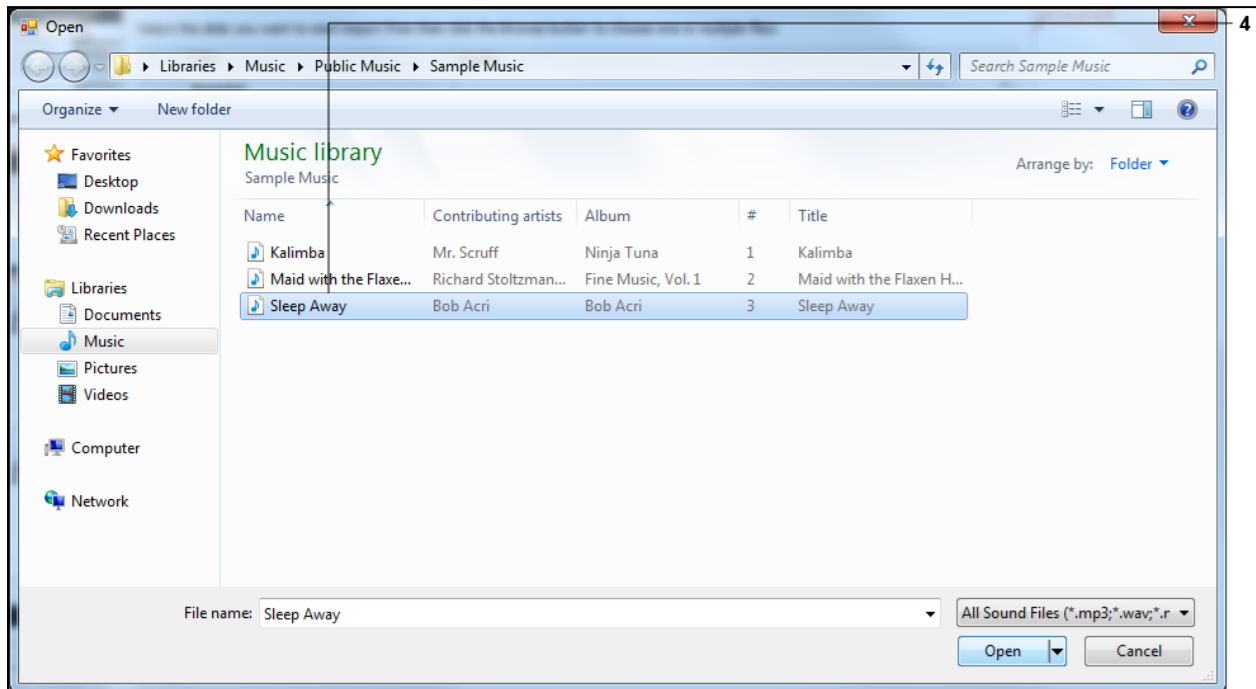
Open

4

Libraries ▸ Music ▸ Public Music ▸ Sample Music

Search Sample Music

Organize ▾ New folder

Favorites
Desktop
Downloads
Recent Places

Libraries
Documents
Music
Pictures
Videos

Computer

Network

Music library
Sample Music

Arrange by: Folder ▾

| Name | Contributing artists | Album | # | Title |
|---|---|---|---|---|
| Kalimba | Mr. Scruff | Ninja Tuna | 1 | Kalimba |
| Maid with the Flaxe... | Richard Stoltzman... | Fine Music, Vol. 1 | 2 | Maid with the Flaxen H... |
| Sleep Away | Bob Acri | Bob Acri | 3 | Sleep Away |

File name: Sleep Away

All Sound Files (*.mp3;*.wav;*.r

Open

Cancel